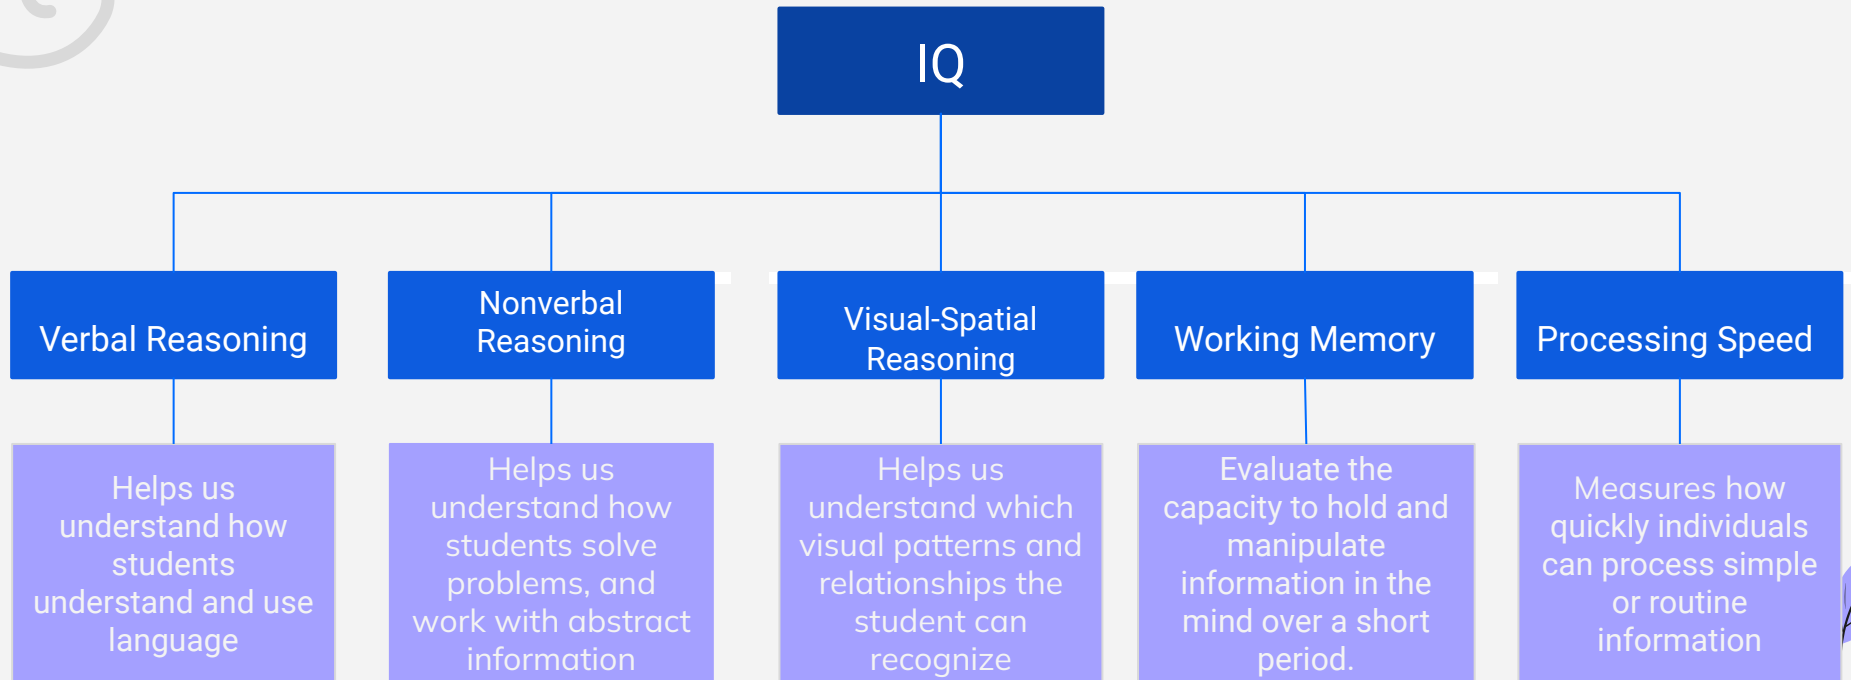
IQ

Verbal Reasoning

Nonverbal Reasoning

Visual-Spatial Reasoning

Working Memory

Processing Speed

Helps us understand how students understand and use language

Helps us understand how students solve problems, and work with abstract information

Helps us understand which visual patterns and relationships the student can recognize

Evaluate the capacity to hold and manipulate information in the mind over a short period.

Measures how quickly individuals can process simple or routine information